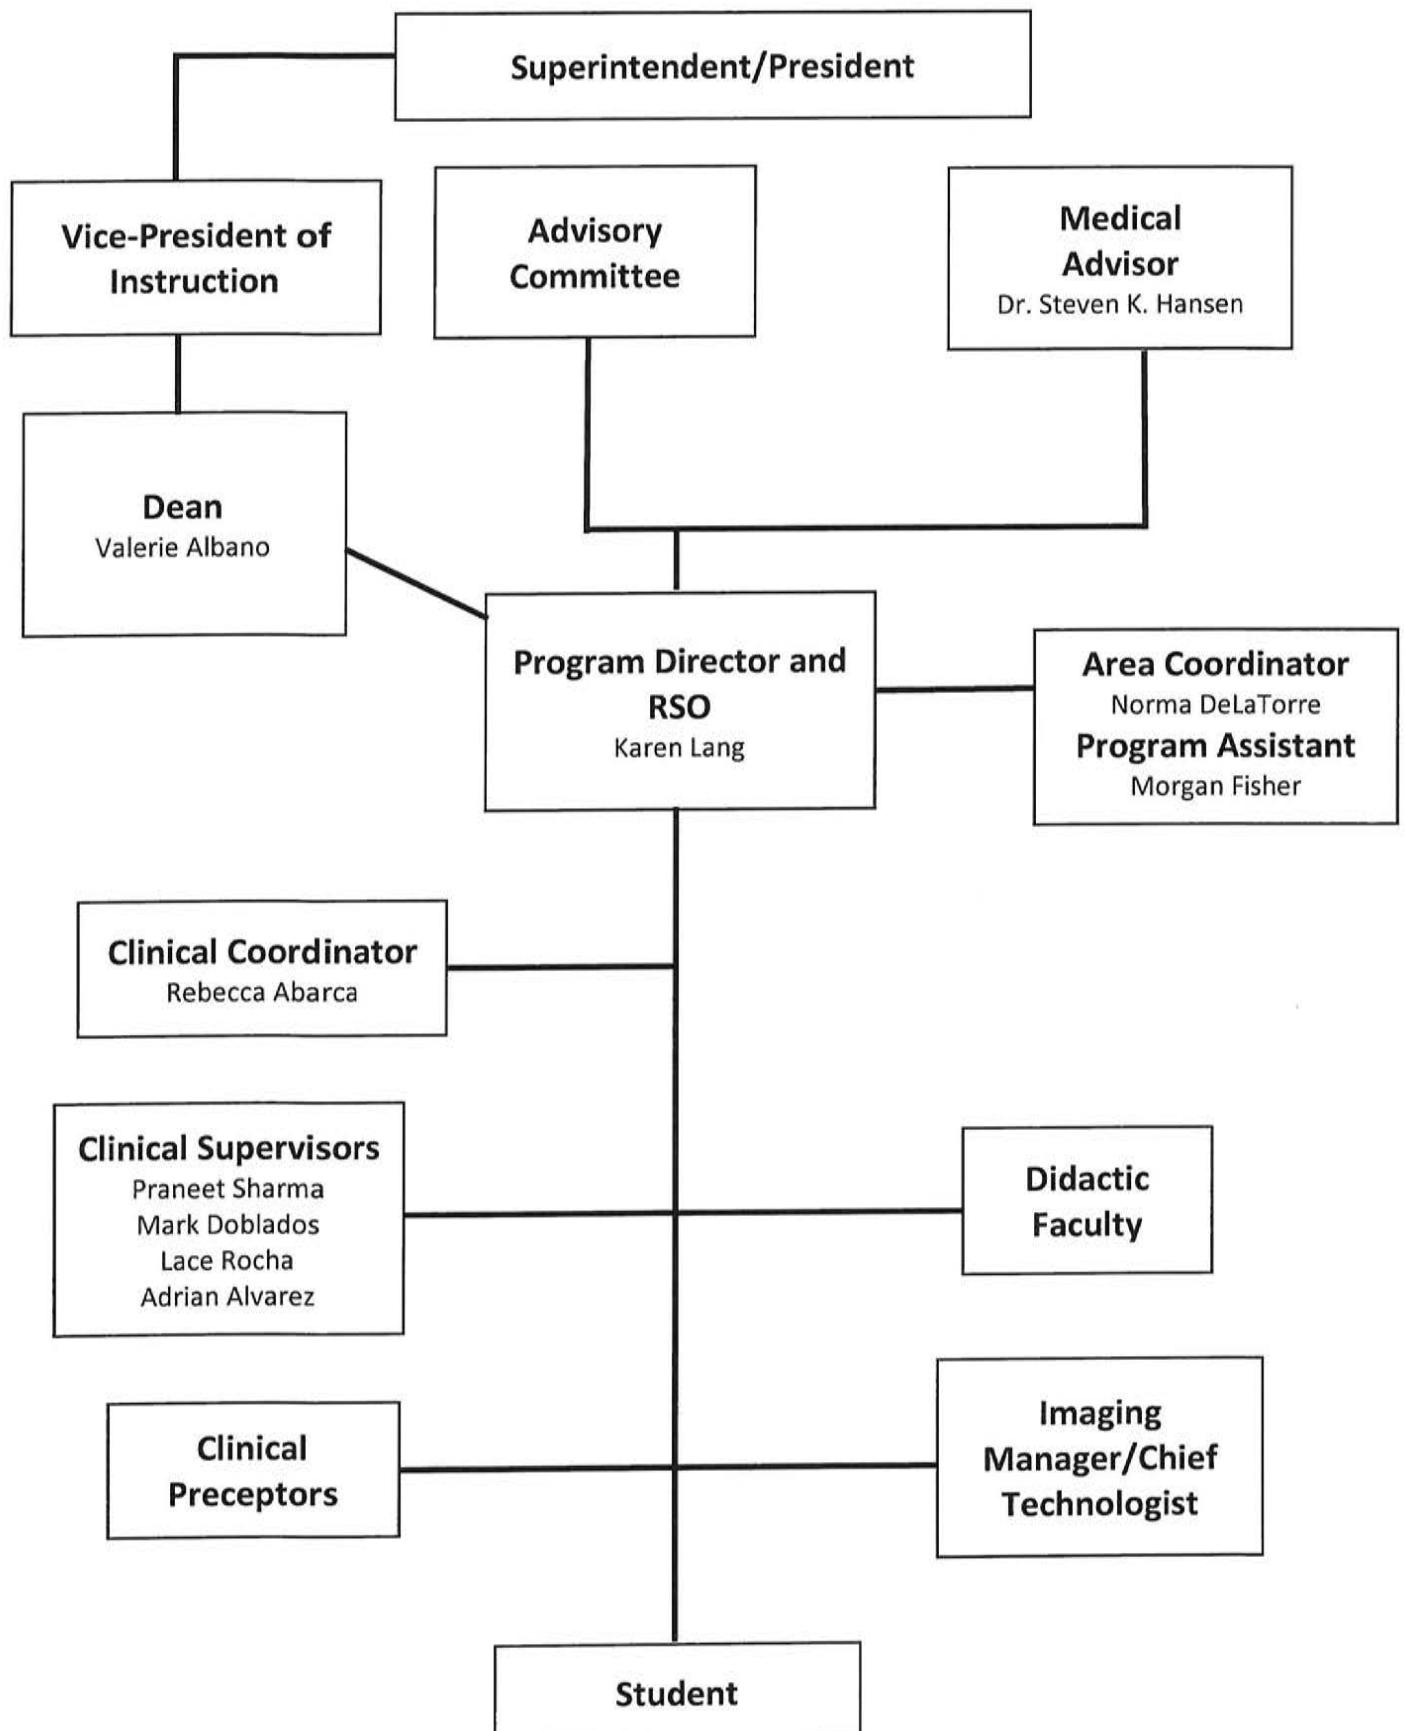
Superintendent/President

Vice-President of Instruction

Advisory Committee

Medical Advisor
Dr. Steven K. Hansen

Dean
Valerie Albano

Program Director and RSO
Karen Lang

Area Coordinator
Norma DeLaTorre
Program Assistant
Morgan Fisher

Clinical Coordinator
Rebecca Abarca

Clinical Supervisors
Praneet Sharma
Mark Doblados
Lace Rocha
Adrian Alvarez

Didactic Faculty

Clinical Preceptors

Imaging Manager/Chief Technologist

Student